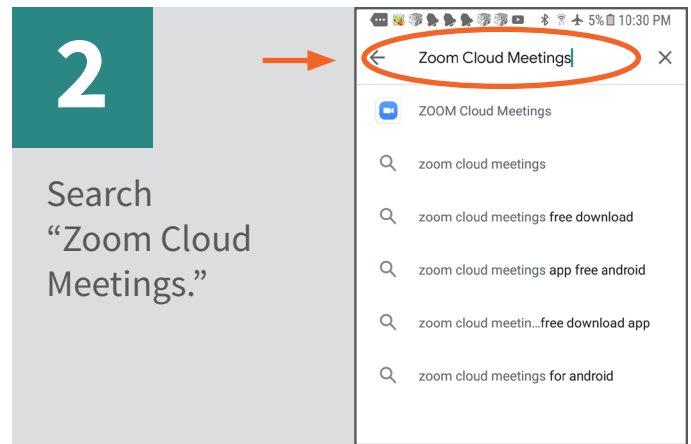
2

Search "Zoom Cloud Meetings."

5% 10:30 PM

Zoom Cloud Meetings

ZOOM Cloud Meetings

zoom cloud meetings

zoom cloud meetings free download

zoom cloud meetings app free android

zoom cloud meetin...free download app

zoom cloud meetings for android